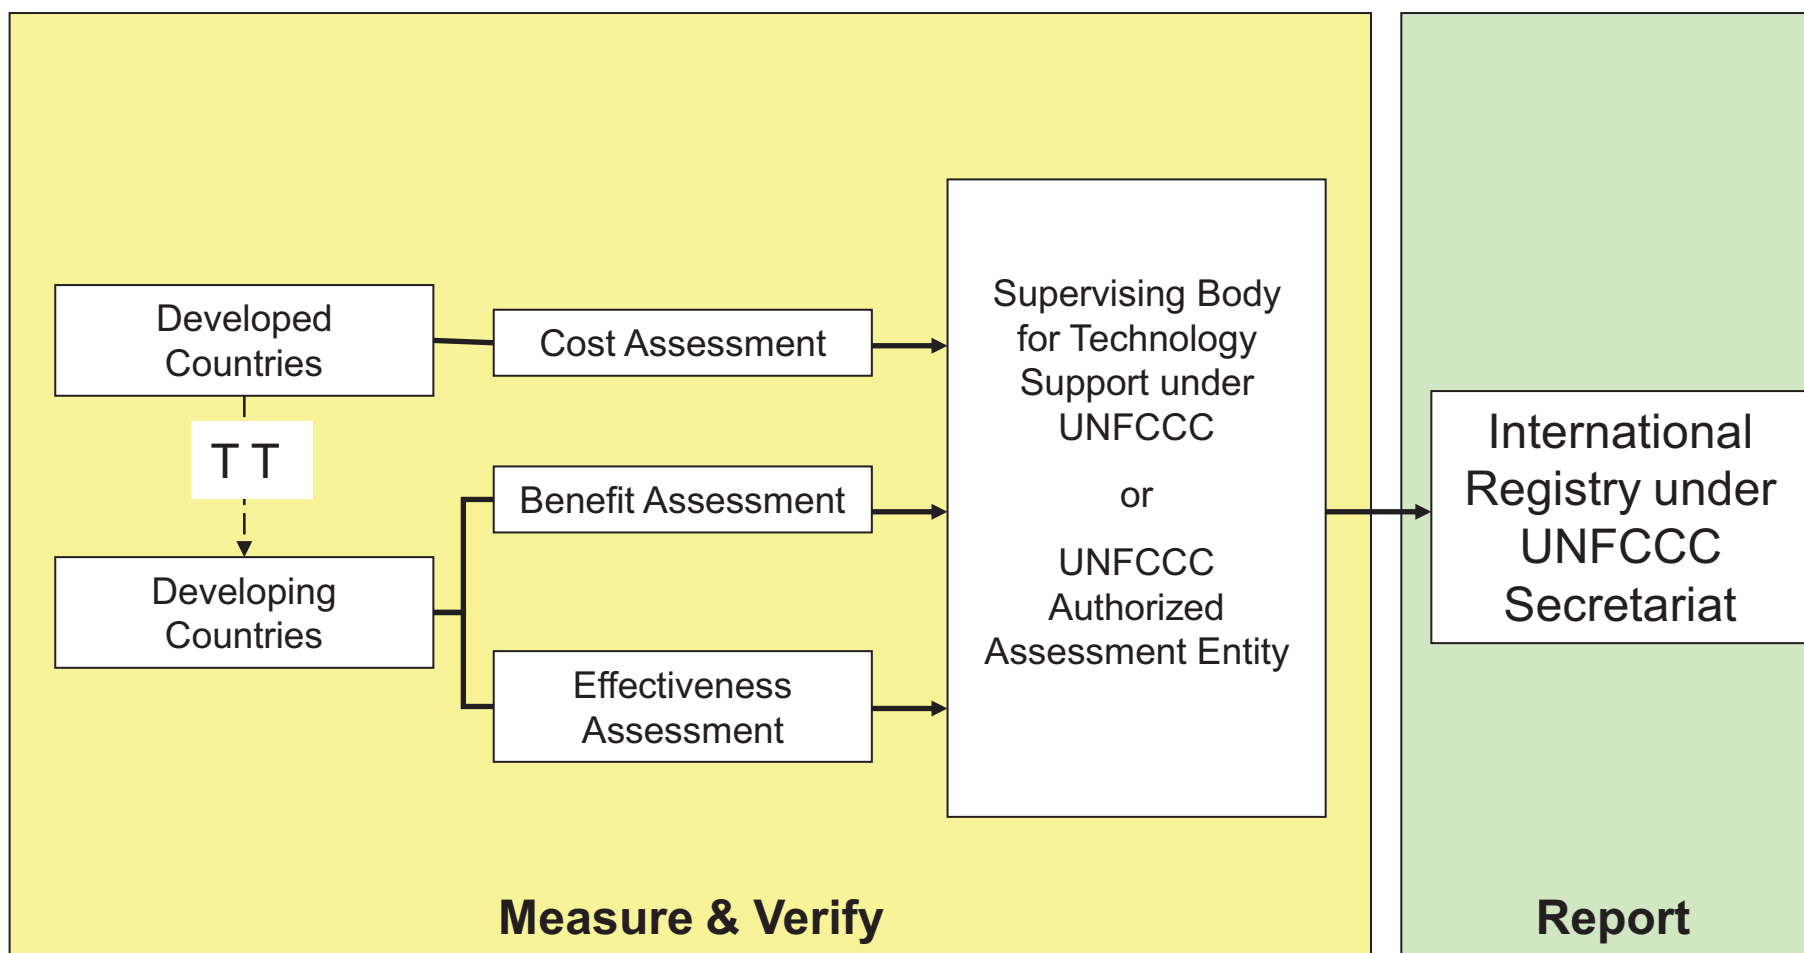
Developed Countries

T T

Developing Countries

Cost Assessment

Benefit Assessment

Effectiveness Assessment

Supervising Body for Technology Support under UNFCCC

or

UNFCCC Authorized Assessment Entity

International Registry under UNFCCC Secretariat

Measure & Verify

Report